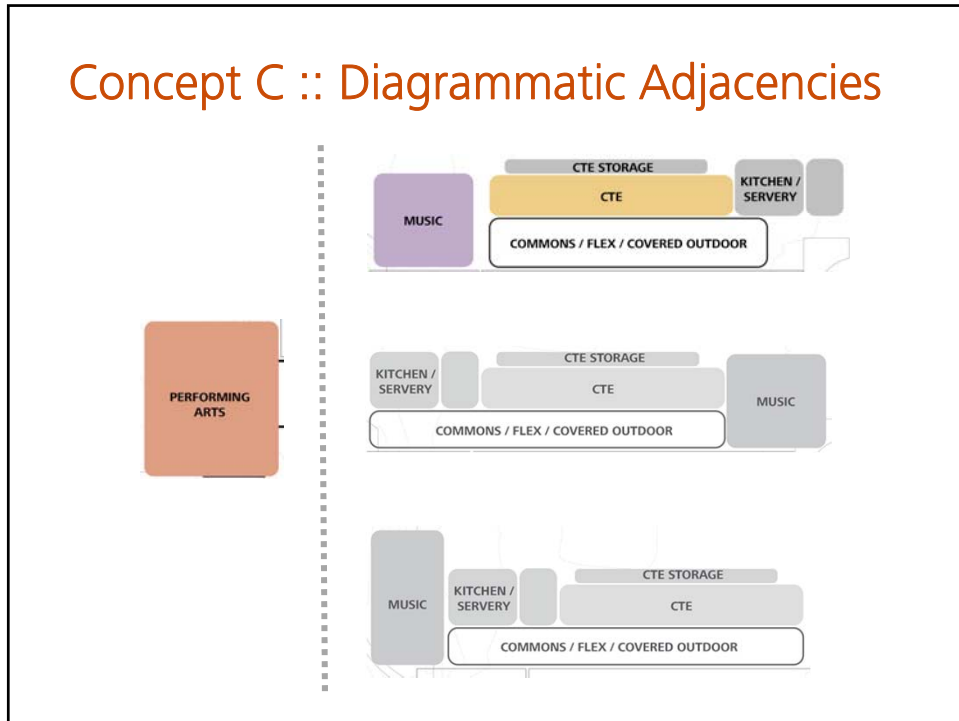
Concept C :: Diagrammatic Adjacencies

PERFORMING ARTS

CTE STORAGE
MUSIC
CTE
KITCHEN / SERVERY
COMMONS / FLEX / COVERED OUTDOOR

CTE STORAGE
KITCHEN / SERVERY
CTE
MUSIC
COMMONS / FLEX / COVERED OUTDOOR

CTE STORAGE
MUSIC
KITCHEN / SERVERY
CTE
COMMONS / FLEX / COVERED OUTDOOR